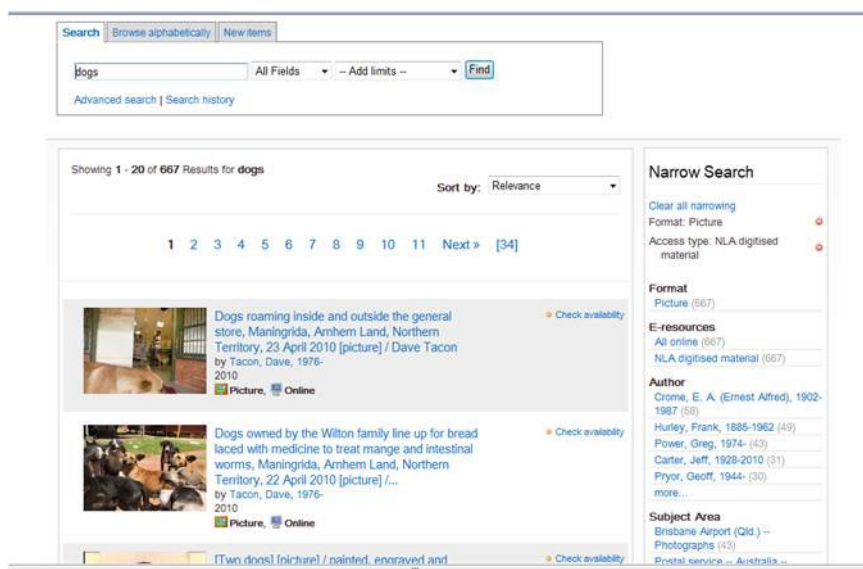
Search | Browse alphabetically | New items

dogs | All Fields | -- Add limits -- | Find

Advanced search | Search history

Showing 1 - 20 of 667 Results for dogs

Sort by: Relevance

1 2 3 4 5 6 7 8 9 10 11 Next » [34]

Dogs roaming inside and outside the general store, Maningrida, Arnhem Land, Northern Territory, 23 April 2010 [picture] / Dave Tacon
by Tacon, Dave, 1976-
2010
Picture, Online

Check availability

Dogs owned by the Wilton family line up for bread laced with medicine to treat mange and intestinal worms, Maningrida, Arnhem Land, Northern Territory, 22 April 2010 [picture] /...
by Tacon, Dave, 1976-
2010
Picture, Online

Check availability

[Two dogs] [picture] / painted, engraved and

Check availability

Narrow Search

Clear all narrowing
Format: Picture
Access type: NLA digitised material

Format
Picture (667)

E-resources
All online (667)
NLA digitised material (667)

Author
Crome, E. A. (Ernest Alfred), 1902-1987 (58)
Hurley, Frank, 1885-1962 (49)
Power, Greg, 1974- (43)
Carter, Jeff, 1928-2010 (31)
Pryor, Geoff, 1944- (30)
more...

Subject Area
Brisbane Airport (Qld.) -- Photographs (43)
Postal service -- Australia --